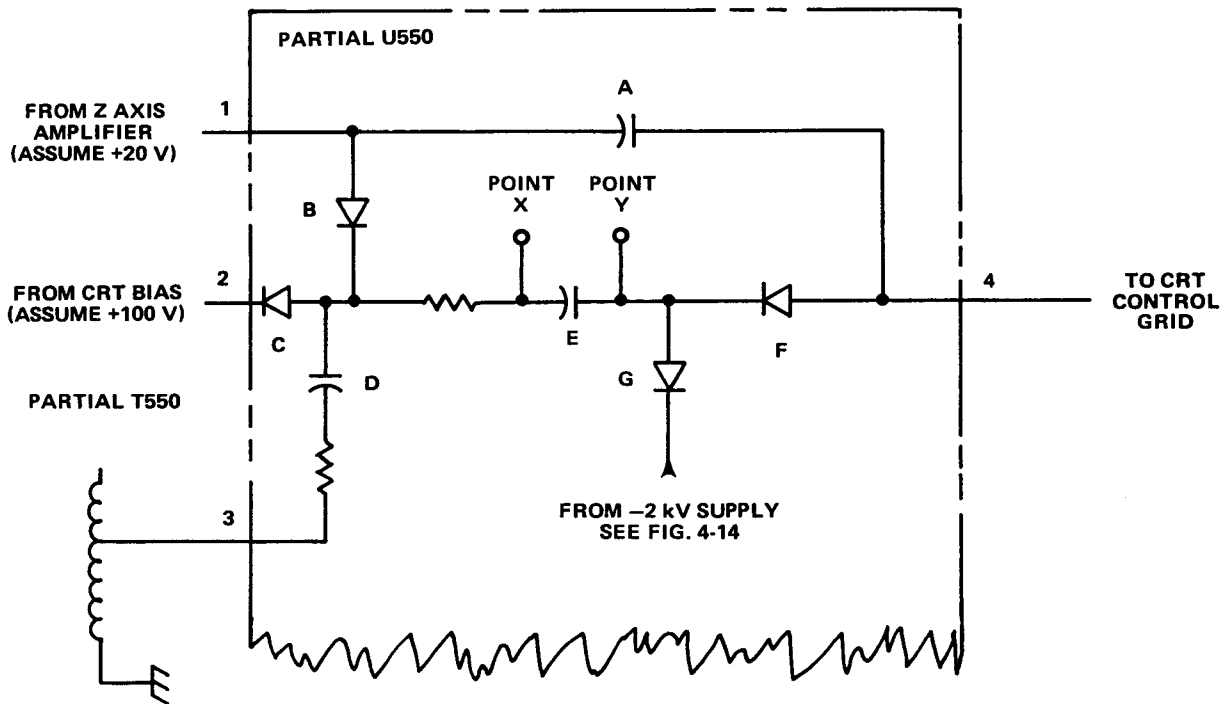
PARTIAL U550

1

FROM Z AXIS AMPLIFIER (ASSUME +20 V)

A

B

POINT X

POINT Y

2

FROM CRT BIAS (ASSUME +100 V)

C

E

F

4

TO CRT CONTROL GRID

D

G

PARTIAL T550

3

FROM −2 kV SUPPLY SEE FIG. 4-14